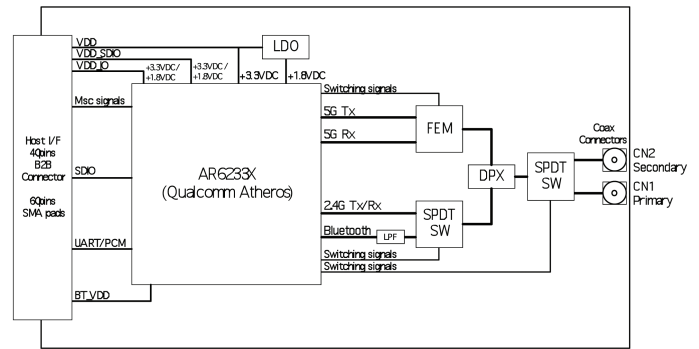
Host I/F
40pins
B2B
Connector

60pins
SMA pads

VDD
VDD_SDIO
VDD_IO
Msc signals
SDIO
UART/PCM
BT_VDD

LDO
+3.3VDC/
+1.8VDC
+3.3VDC/
+1.8VDC
+3.3VDC
+1.8VDC

AR6233X
(Qualcomm Atheros)

Switching signals
5G Tx
5G Rx
FEM
2.4G Tx/Rx
Bluetooth
LPF
SPDT
SW
Switching signals
Switching signals
DPX
SPDT
SW

Coax
Connectors
CN2
Secondary
CN1
Primary